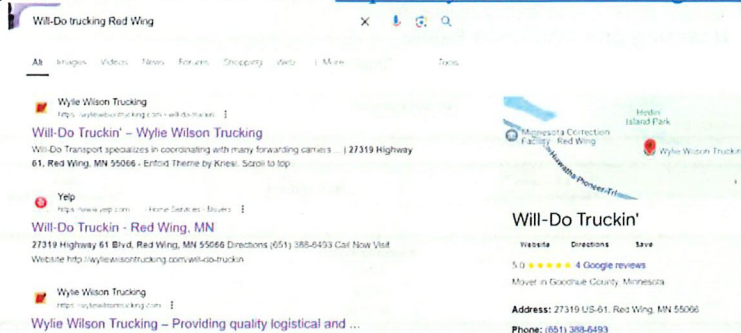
Will-Do trucking Red Wing

All Images Videos News Forums Shopping Web More Tools

Wylie Wilson Trucking
https://wyliewilsontrucking.com › will-do-truckin

Will-Do Truckin' – Wylie Wilson Trucking

Will-Do Transport specializes in coordinating with many forwarding carriers ... | 27319 Highway 61, Red Wing, MN 55066 · Enfold Theme by Kriesi · Scroll to top

Yelp
https://www.yelp.com › Home Services › Movers

Will-Do Truckin - Red Wing, MN

27319 Highway 61 Blvd, Red Wing, MN 55066 Directions (651) 388-6493 Call Now Visit Website http://wyliewilsontrucking.com/will-do-truckin

Wylie Wilson Trucking
https://wyliewilsontrucking.com

Wylie Wilson Trucking – Providing quality logistical and ...

Hadler Island Park
Minnesota Correction Facility Red Wing
Hiawatha Pioneer Trl
Wylie Wilson Trucking

Will-Do Truckin'

Website Directions Save

5.0 ★★★★★ 4 Google reviews

Mover in Goodhue County, Minnesota

Address: 27319 US-61, Red Wing, MN 55066

Phone: (651) 388-6493